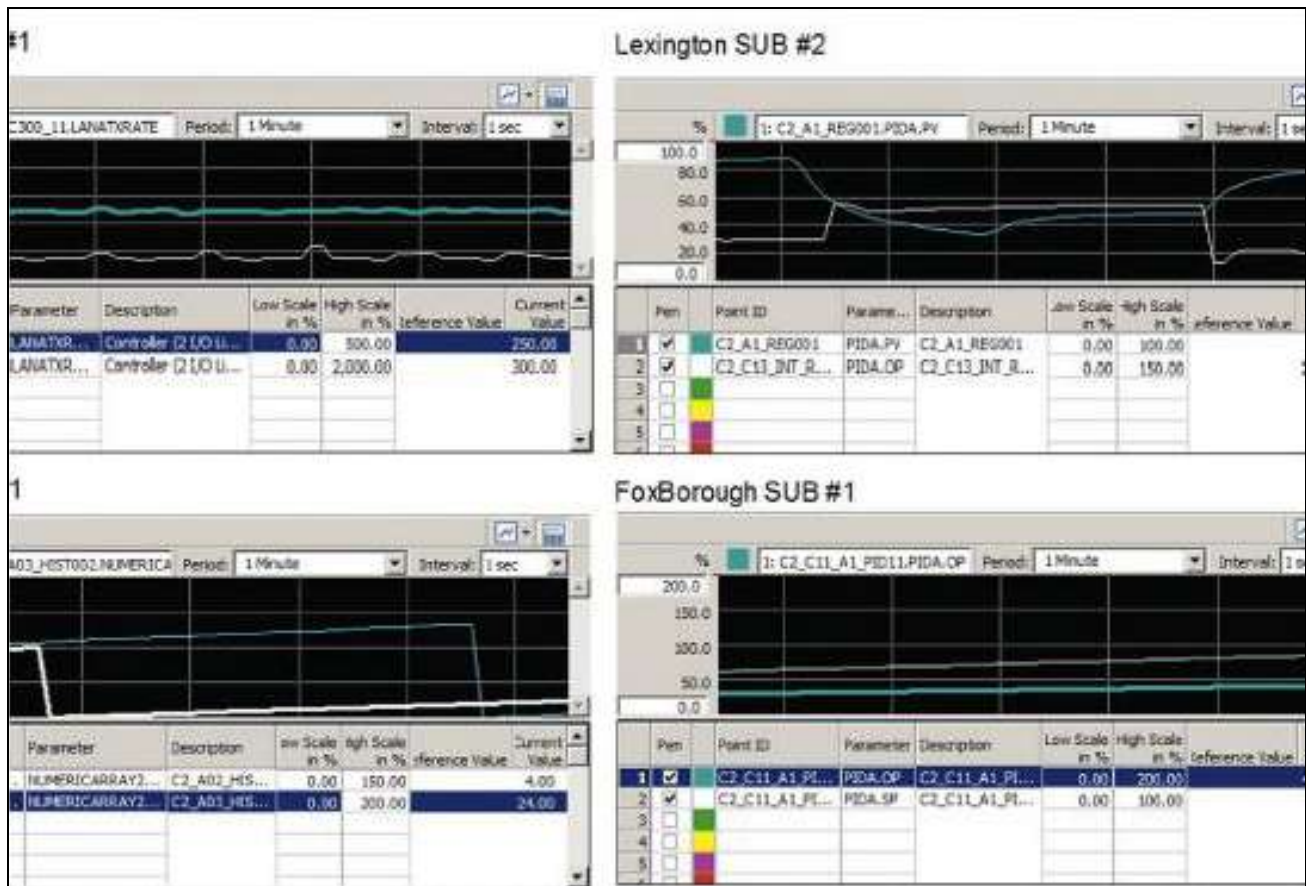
#1

C300_11.LANATXRATE Period: 1 Minute Interval: 1 sec

| Parameter | Description | Low Scale in % | High Scale in % | Reference Value | Current Value |
|---|---|---|---|---|---|
| LANATXR... | Controller (2 I/O Li... | 0.00 | 500.00 | | 250.00 |
| LANATXR... | Controller (2 I/O Li... | 0.00 | 2,000.00 | | 300.00 |

Lexington SUB #2

% 1: C2_A1_REG001.PIDA.PV Period: 1 Minute Interval: 1 se

100.0
80.0
60.0
40.0
20.0
0.0

| | Pen | | Point ID | Parame... | Description | Low Scale in % | High Scale in % | Reference Value |
|---|---|---|---|---|---|---|---|---|
| 1 | ✔ | | C2_A1_REG001 | PIDA.PV | C2_A1_REG001 | 0.00 | 100.00 | |
| 2 | ✔ | | C2_C13_INT_R... | PIDA.OP | C2_C13_INT_R... | 0.00 | 150.00 | |
| 3 | | | | | | | | |
| 4 | | | | | | | | |
| 5 | | | | | | | | |

1

A03_HIST002.NUMERICA Period: 1 Minute Interval: 1 sec

| | Parameter | Description | Low Scale in % | High Scale in % | Reference Value | Current Value |
|---|---|---|---|---|---|---|
| | NUMERICARRAY2... | C2_A02_HIS... | 0.00 | 150.00 | | 4.00 |
| | NUMERICARRAY2... | C2_A03_HIS... | 0.00 | 200.00 | | 24.00 |

FoxBorough SUB #1

% 1: C2_C11_A1_PID11.PIDA.OP Period: 1 Minute Interval: 1 s

200.0
150.0
100.0
50.0
0.0

| | Pen | | Point ID | Parameter | Description | Low Scale in % | High Scale in % | Reference Value |
|---|---|---|---|---|---|---|---|---|
| 1 | ✔ | | C2_C11_A1_PI... | PIDA.OP | C2_C11_A1_PI... | 0.00 | 200.00 | |
| 2 | ✔ | | C2_C11_A1_PI... | PIDA.SP | C2_C11_A1_PI... | 0.00 | 100.00 | |
| 3 | | | | | | | | |
| 4 | | | | | | | | |
| 5 | | | | | | | | |